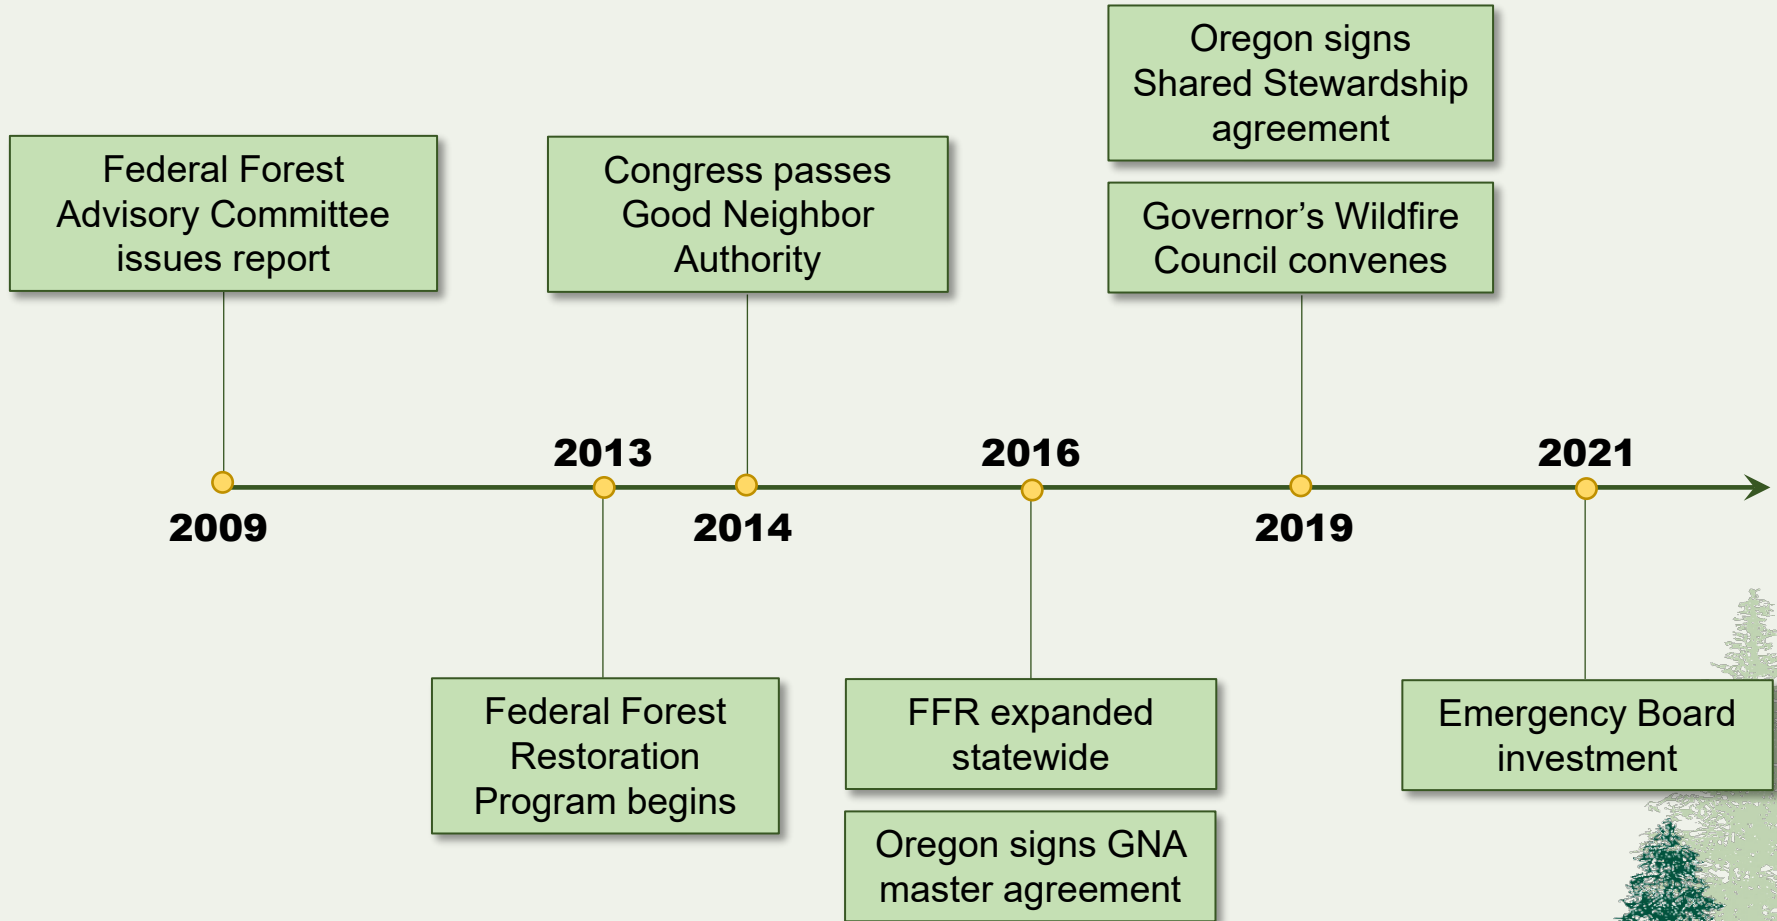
Oregon signs Shared Stewardship agreement

Federal Forest Advisory Committee issues report

Congress passes Good Neighbor Authority

Governor’s Wildfire Council convenes

2013

2016

2021

2009

2014

2019

Federal Forest Restoration Program begins

FFR expanded statewide

Emergency Board investment

Oregon signs GNA master agreement